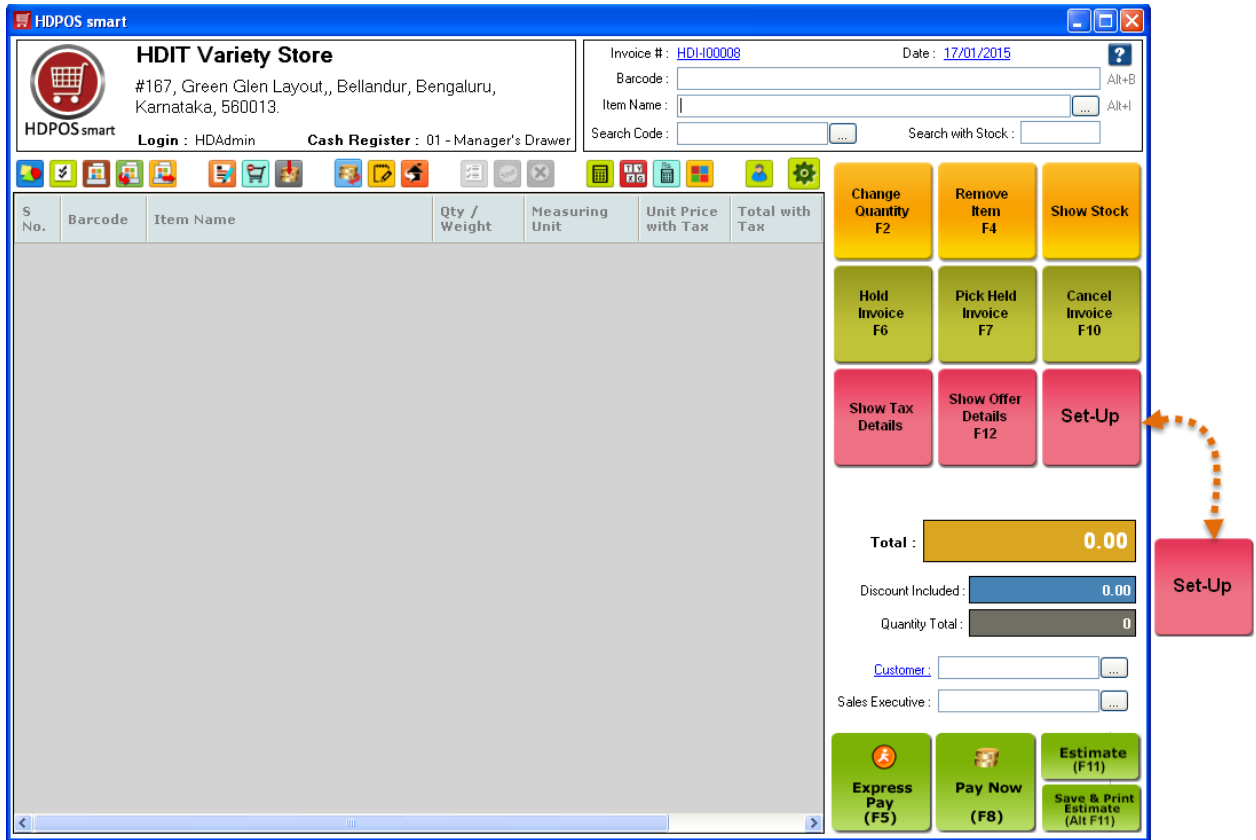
HDPOS smart

HDPOS smart

HDIT Variety Store

#167, Green Glen Layout,, Bellandur, Bengaluru, Karnataka, 560013.

Login : HDAdmin Cash Register : 01 - Manager's Drawer

Invoice # : HDI-I00008 Date : 17/01/2015

Barcode : Alt+B

Item Name : ... Alt+I

Search Code : ... Search with Stock :

| S No. | Barcode | Item Name | Qty / Weight | Measuring Unit | Unit Price with Tax | Total with Tax |
|---|---|---|---|---|---|---|

Change Quantity F2

Remove Item F4

Show Stock

Hold Invoice F6

Pick Held Invoice F7

Cancel Invoice F10

Show Tax Details

Show Offer Details F12

Set-Up

Set-Up

Total : 0.00

Discount Included : 0.00

Quantity Total : 0

Customer : ...

Sales Executive : ...

Express Pay (F5)

Pay Now (F8)

Estimate (F11)

Save & Print Estimate (Alt F11)